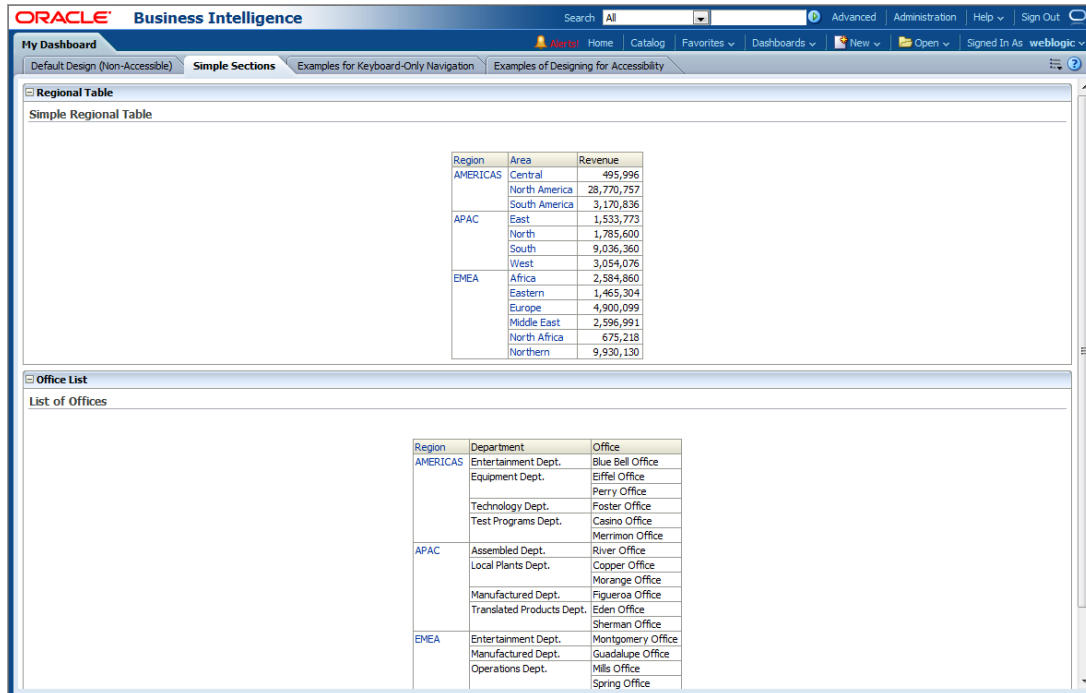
ORACLE Business Intelligence

Search All Advanced Administration Help Sign Out

My Dashboard

Alerts! Home Catalog Favorites Dashboards New Open Signed In As weblogic

Default Design (Non-Accessible) Simple Sections Examples for Keyboard-Only Navigation Examples of Designing for Accessibility

Regional Table

Simple Regional Table

| Region | Area | Revenue |
|---|---|---|
| AMERICAS | Central | 495,996 |
| | North America | 28,770,757 |
| | South America | 3,170,836 |
| APAC | East | 1,533,773 |
| | North | 1,785,600 |
| | South | 9,036,360 |
| | West | 3,054,076 |
| EMEA | Africa | 2,584,860 |
| | Eastern | 1,465,304 |
| | Europe | 4,900,099 |
| | Middle East | 2,596,991 |
| | North Africa | 675,218 |
| | Northern | 9,930,130 |

Office List

List of Offices

| Region | Department | Office |
|---|---|---|
| AMERICAS | Entertainment Dept. | Blue Bell Office |
| | Equipment Dept. | Eiffel Office |
| | | Perry Office |
| | Technology Dept. | Foster Office |
| | Test Programs Dept. | Casino Office |
| | | Merrimon Office |
| APAC | Assembled Dept. | River Office |
| | Local Plants Dept. | Copper Office |
| | | Morange Office |
| | Manufactured Dept. | Figueroa Office |
| | Translated Products Dept. | Eden Office |
| | | Sherman Office |
| EMEA | Entertainment Dept. | Montgomery Office |
| | Manufactured Dept. | Guadalupe Office |
| | Operations Dept. | Mills Office |
| | | Spring Office |